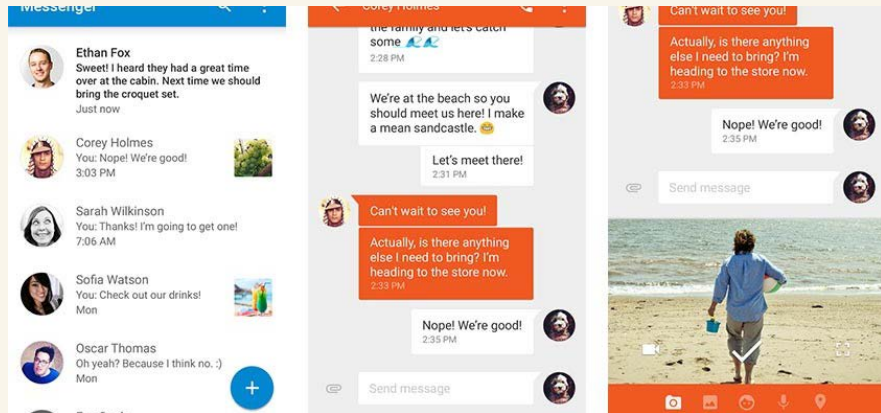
Messenger

Ethan Fox
Sweet! I heard they had a great time over at the cabin. Next time we should bring the croquet set.
Just now

Corey Holmes
You: Nope! We're good!
3:03 PM

Sarah Wilkinson
You: Thanks! I'm going to get one!
7:06 AM

Sofia Watson
You: Check out our drinks!
Mon

Oscar Thomas
Oh yeah? Because I think no. :)
Mon

+

Corey Holmes

the family and let's catch some
2:28 PM

We're at the beach so you should meet us here! I make a mean sandcastle.

Let's meet there!
2:31 PM

Can't wait to see you!

Actually, is there anything else I need to bring? I'm heading to the store now.
2:33 PM

Nope! We're good!
2:35 PM

Send message

Can't wait to see you!

Actually, is there anything else I need to bring? I'm heading to the store now.
2:33 PM

Nope! We're good!
2:35 PM

Send message